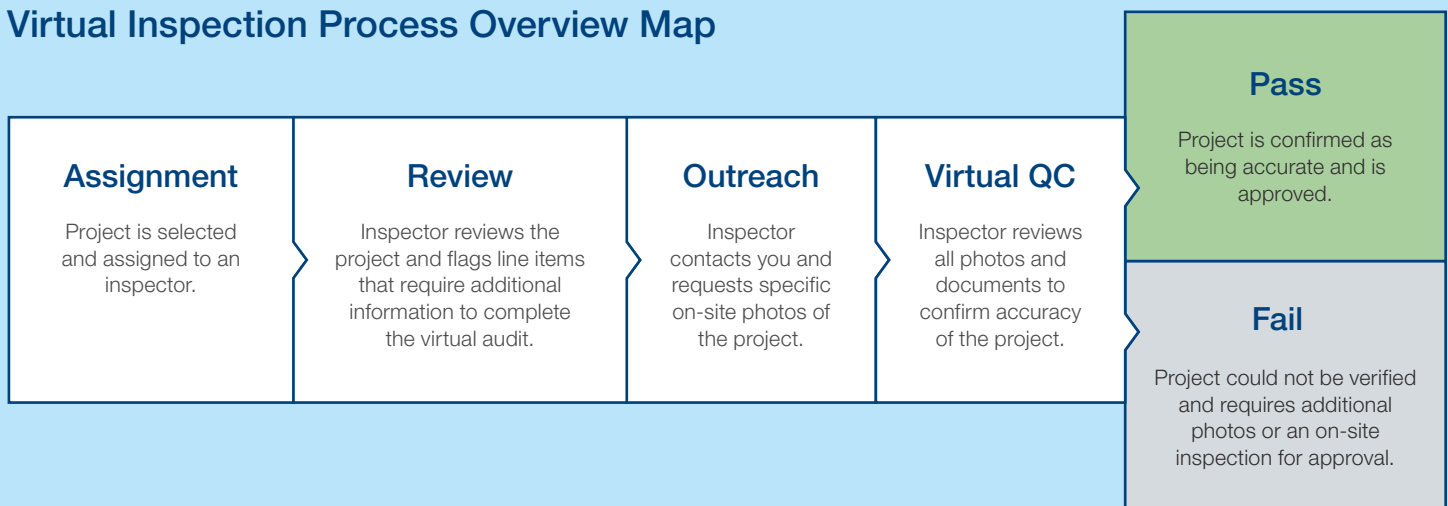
Virtual Inspection Process Overview Map

Assignment

Project is selected and assigned to an inspector.

Review

Inspector reviews the project and flags line items that require additional information to complete the virtual audit.

Outreach

Inspector contacts you and requests specific on-site photos of the project.

Virtual QC

Inspector reviews all photos and documents to confirm accuracy of the project.

Pass

Project is confirmed as being accurate and is approved.

Fail

Project could not be verified and requires additional photos or an on-site inspection for approval.